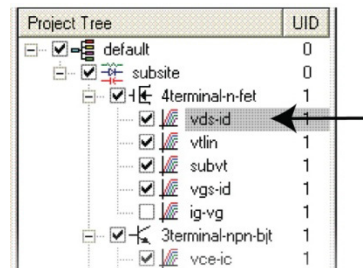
| Project Tree | UID |
|---|---|
| default | 0 |
| subsite | 0 |
| 4terminal-n-fet | 1 |
| vds-id | 1 |
| vtlin | 1 |
| subvt | 1 |
| vgs-id | 1 |
| ig-vg | 1 |
| 3terminal-npn-bjt | 1 |
| vce-ic | 1 |